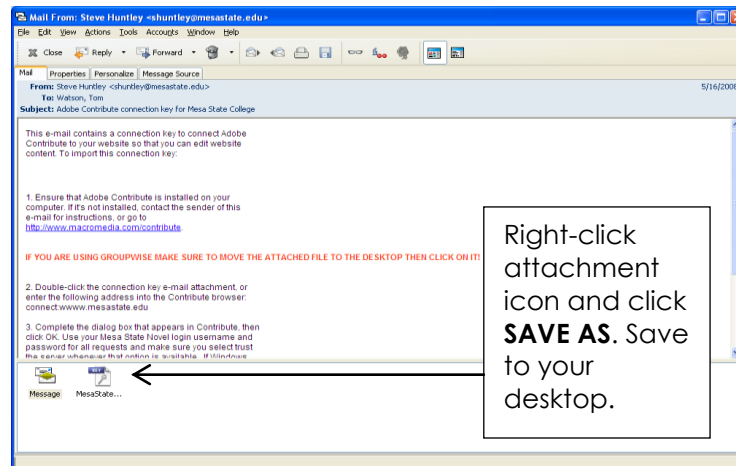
Mail From: Steve Huntley <shuntley@mesastate.edu>

File Edit View Actions Tools Accounts Window Help

Close Reply Forward

Mail Properties Personalize Message Source

From: Steve Huntley <shuntley@mesastate.edu>
To: Watson, Tom
Subject: Adobe Contribute connection key for Mesa State College

5/16/2008

This e-mail contains a connection key to connect Adobe Contribute to your website so that you can edit website content. To import this connection key:

1. Ensure that Adobe Contribute is installed on your computer. If it's not installed, contact the sender of this e-mail for instructions, or go to http://www.macromedia.com/contribute.

IF YOU ARE USING GROUPWISE MAKE SURE TO MOVE THE ATTACHED FILE TO THE DESKTOP THEN CLICK ON IT!

2. Double-click the connection key e-mail attachment, or enter the following address into the Contribute browser: connect:wwww.mesastate.edu

3. Complete the dialog box that appears in Contribute, then click OK. Use your Mesa State Novel login username and password for all requests and make sure you select trust the server whenever that option is available. If Windows

Message MesaState...

Right-click attachment icon and click **SAVE AS**. Save to your desktop.